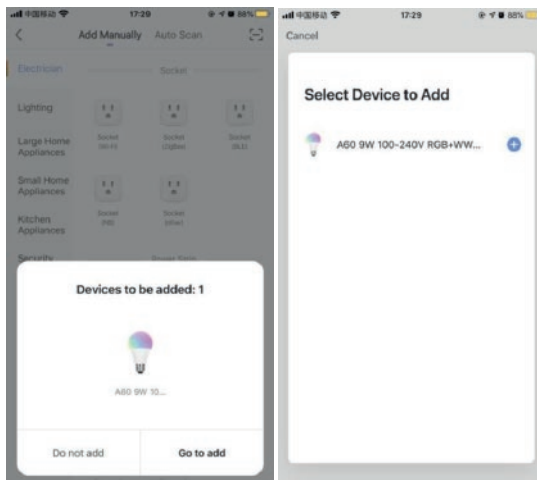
中国移动 17:29 88%
Add Manually Auto Scan
Electrician
Socket
Lighting
Large Home Appliances
Small Home Appliances
Kitchen Appliances
Security
Socket (Wi-Fi)
Socket (Zigbee)
Socket (BLE)
Socket (NB)
Socket (other)
Power Strip
Devices to be added: 1
A60 9W 10...
Do not add
Go to add

中国移动 17:29 88%
Cancel
Select Device to Add
A60 9W 100-240V RGB+WW...